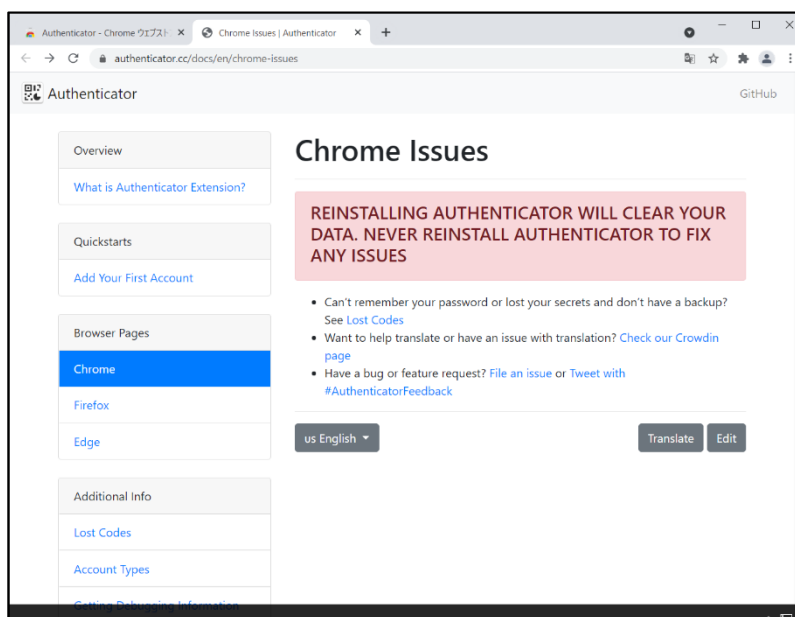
Authenticator - Chrome ウェブスト ×
Chrome Issues | Authenticator ×
+

authenticator.cc/docs/en/chrome-issues

Authenticator

GitHub

Overview

What is Authenticator Extension?

Quickstarts

Add Your First Account

Browser Pages

Chrome

Firefox

Edge

Additional Info

Lost Codes

Account Types

Getting Debugging Information

Chrome Issues

REINSTALLING AUTHENTICATOR WILL CLEAR YOUR DATA. NEVER REINSTALL AUTHENTICATOR TO FIX ANY ISSUES

• Can't remember your password or lost your secrets and don't have a backup? See Lost Codes
• Want to help translate or have an issue with translation? Check our Crowdin page
• Have a bug or feature request? File an issue or Tweet with #AuthenticatorFeedback

us English

Translate

Edit